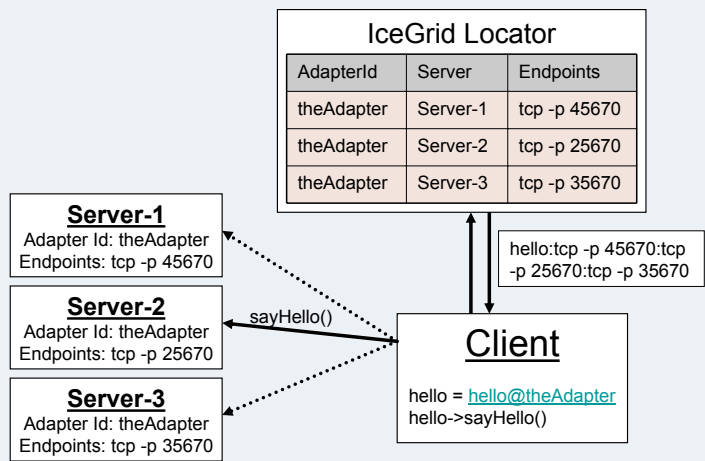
IceGrid Locator

| AdapterId | Server | Endpoints |
|---|---|---|
| theAdapter | Server-1 | tcp -p 45670 |
| theAdapter | Server-2 | tcp -p 25670 |
| theAdapter | Server-3 | tcp -p 35670 |

Server-1
Adapter Id: theAdapter
Endpoints: tcp -p 45670

Server-2
Adapter Id: theAdapter
Endpoints: tcp -p 25670

Server-3
Adapter Id: theAdapter
Endpoints: tcp -p 35670

hello:tcp -p 45670:tcp -p 25670:tcp -p 35670

sayHello()

Client

hello = hello@theAdapter
hello->sayHello()